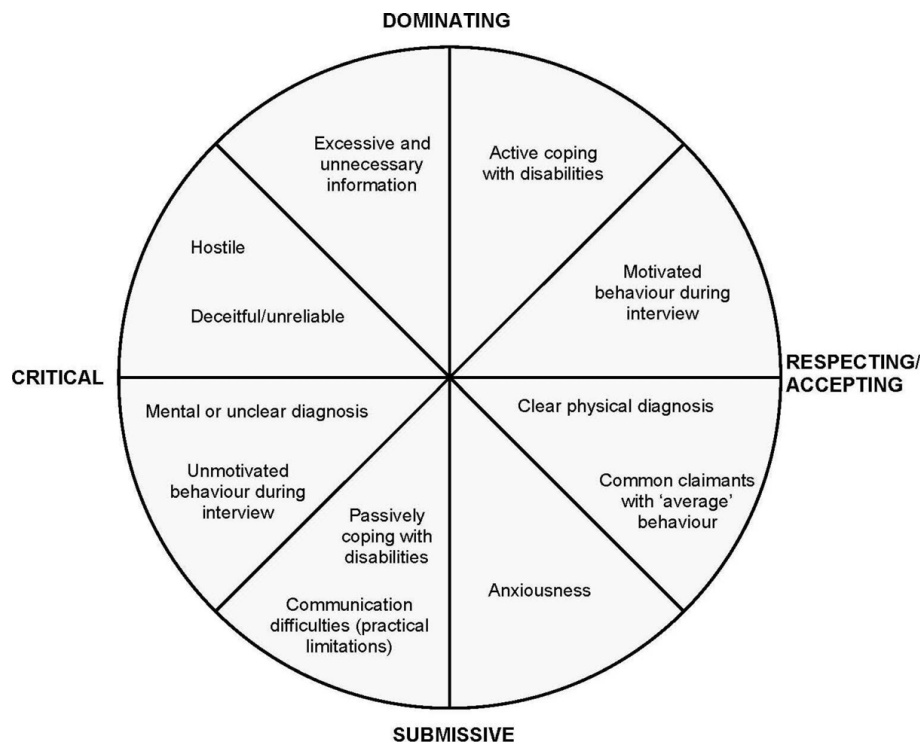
DOMINATING

Excessive and unnecessary information

Active coping with disabilities

Hostile

Deceitful/unreliable

Motivated behaviour during interview

CRITICAL

RESPECTING/ ACCEPTING

Mental or unclear diagnosis

Unmotivated behaviour during interview

Clear physical diagnosis

Common claimants with 'average' behaviour

Passively coping with disabilities

Communication difficulties (practical limitations)

Anxiousness

SUBMISSIVE